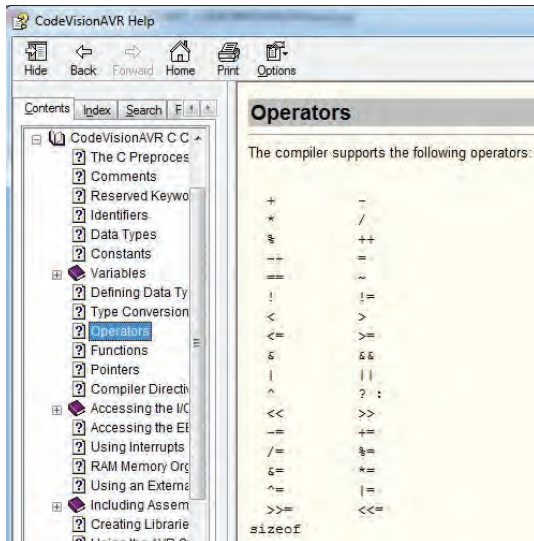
CodeVisionAVR Help

Hide Back Forward Home Print Options

Contents Index Search F

CodeVisionAVR C C
The C Preproces
Comments
Reserved Keywo
Identifiers
Data Types
Constants
Variables
Defining Data Ty
Type Conversion
Operators
Functions
Pointers
Compiler Directi
Accessing the I/C
Accessing the EI
Using Interrupts
RAM Memory Org
Using an Externa
Including Assem
Creating Librarie

Operators

The compiler supports the following operators:

| | |
|---|---|
| + | - |
| * | / |
| % | ++ |
| -- | = |
| == | ~ |
| ! | != |
| < | > |
| <= | >= |
| & | && |
| \| | \|\| |
| ^ | ? : |
| << | >> |
| -= | += |
| /= | %= |
| &= | *= |
| ^= | \|= |
| >>= | <<= |

sizeof